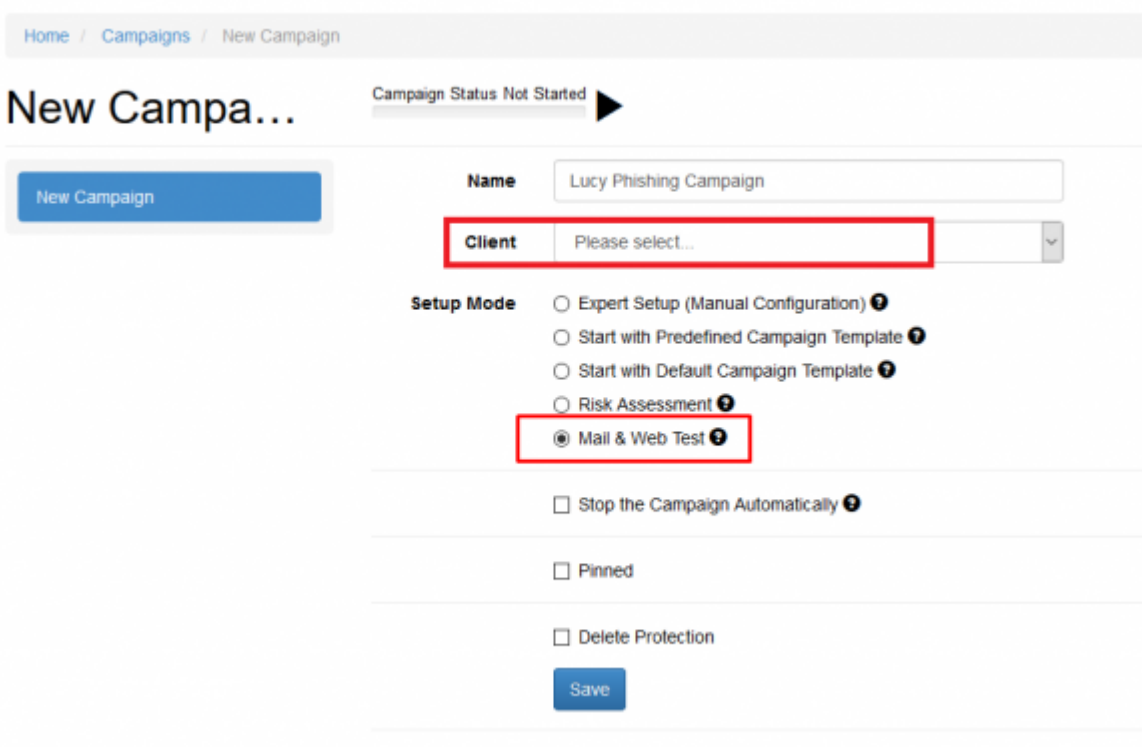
Home / Campaigns / New Campaign

New Campa…

Campaign Status Not Started

New Campaign

Name Lucy Phishing Campaign

Client Please select...

Setup Mode
Expert Setup (Manual Configuration)
Start with Predefined Campaign Template
Start with Default Campaign Template
Risk Assessment
Mail & Web Test

Stop the Campaign Automatically

Pinned

Delete Protection

Save